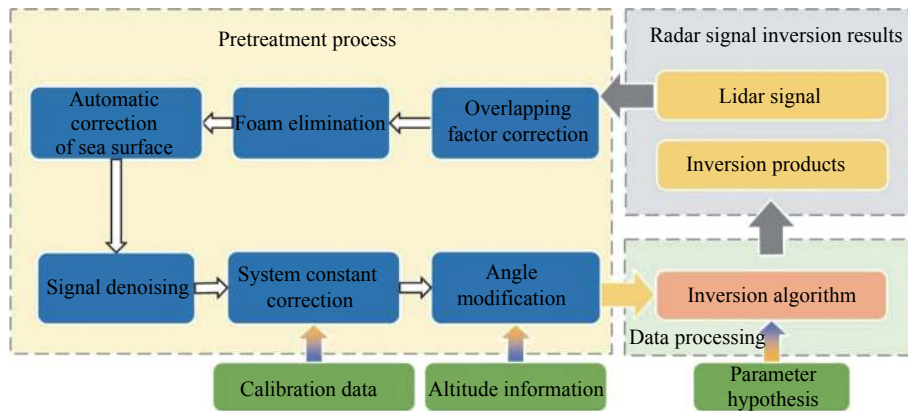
Pretreatment process

Radar signal inversion results

Automatic correction of sea surface

Foam elimination

Overlapping factor correction

Lidar signal

Inversion products

Signal denoising

System constant correction

Angle modification

Inversion algorithm

Data processing

Calibration data

Altitude information

Parameter hypothesis